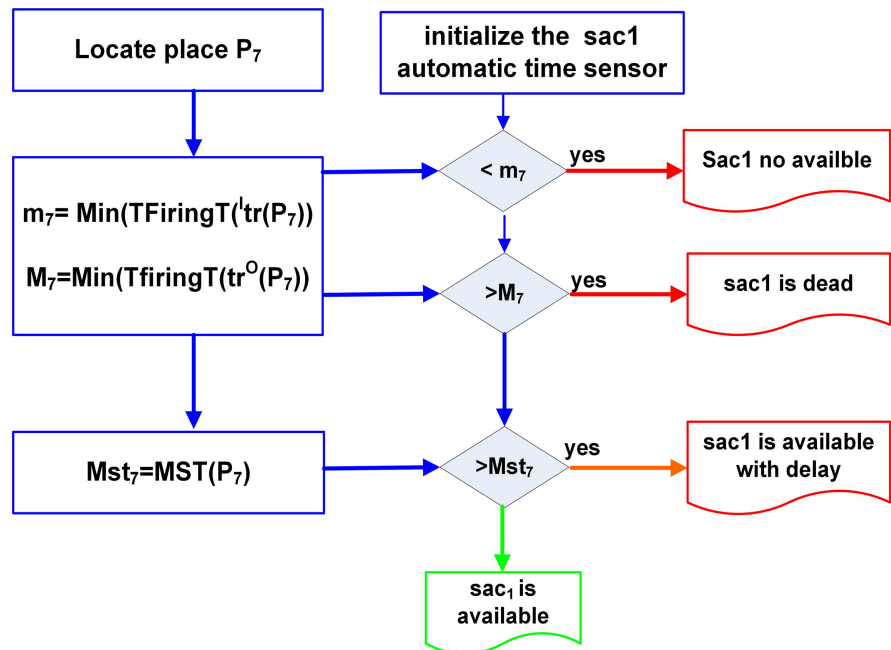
Locate place $P_7$

initialize the sac1 automatic time sensor

$m_7$= Min(TFiringT($^I$tr($P_7$))

$M_7$=Min(TfiringT(tr$^O$($P_7$))

< $m_7$

yes

Sac1 no availble

>$M_7$

yes

sac1 is dead

$Mst_7$=MST($P_7$)

>$Mst_7$

yes

sac1 is available with delay

$sac_1$ is available